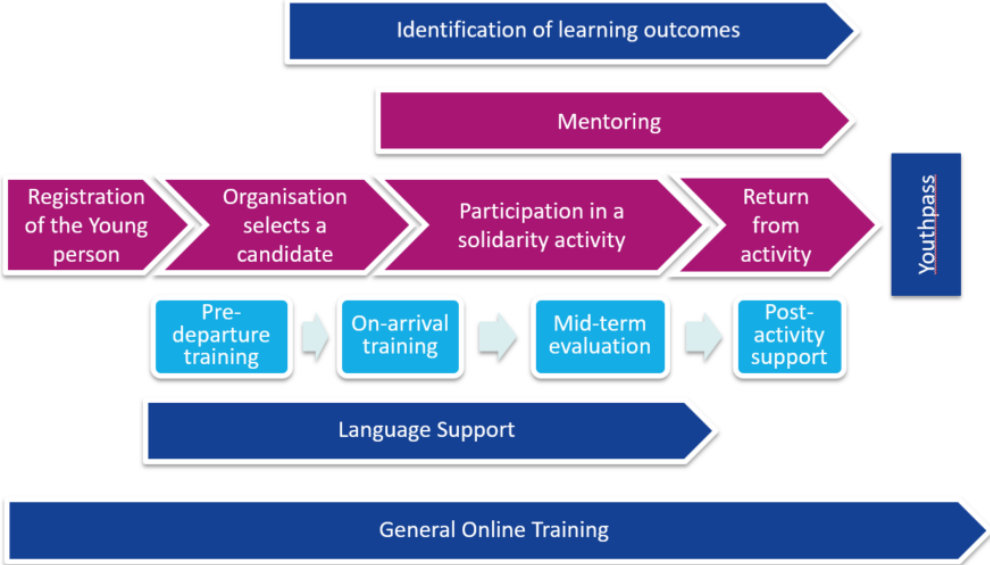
Identification of learning outcomes

Mentoring

Registration of the Young person

Organisation selects a candidate

Participation in a solidarity activity

Return from activity

Youthpass

Pre-departure training

On-arrival training

Mid-term evaluation

Post-activity support

Language Support

General Online Training